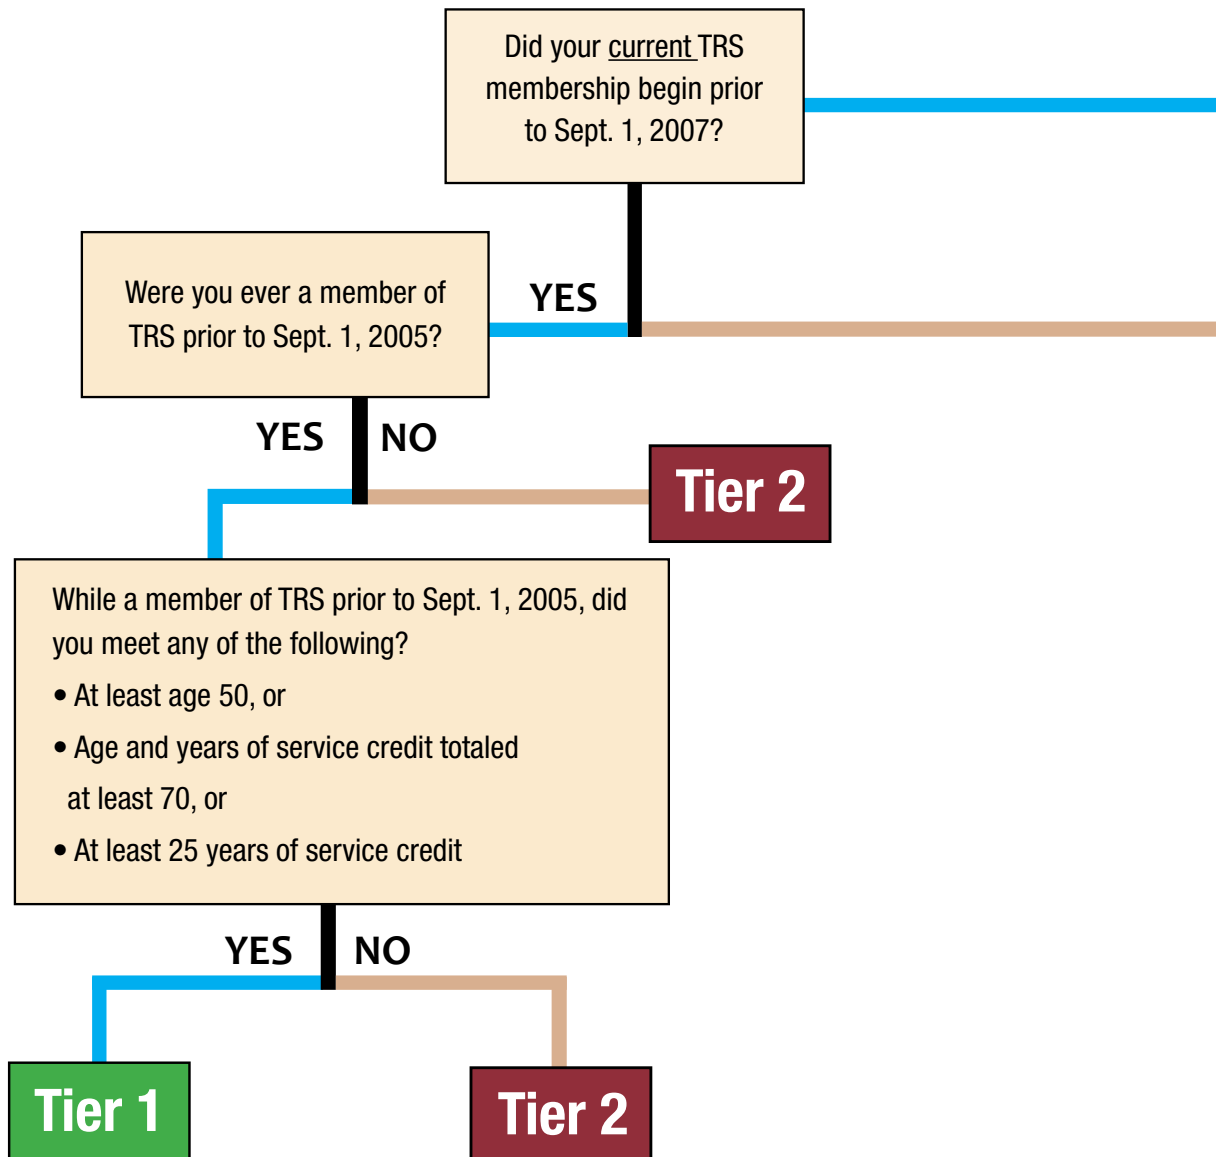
Did your current TRS membership begin prior to Sept. 1, 2007?

YES

Were you ever a member of TRS prior to Sept. 1, 2005?

YES

NO

Tier 2

While a member of TRS prior to Sept. 1, 2005, did you meet any of the following?

• At least age 50, or

• Age and years of service credit totaled at least 70, or

• At least 25 years of service credit

YES

NO

Tier 1

Tier 2